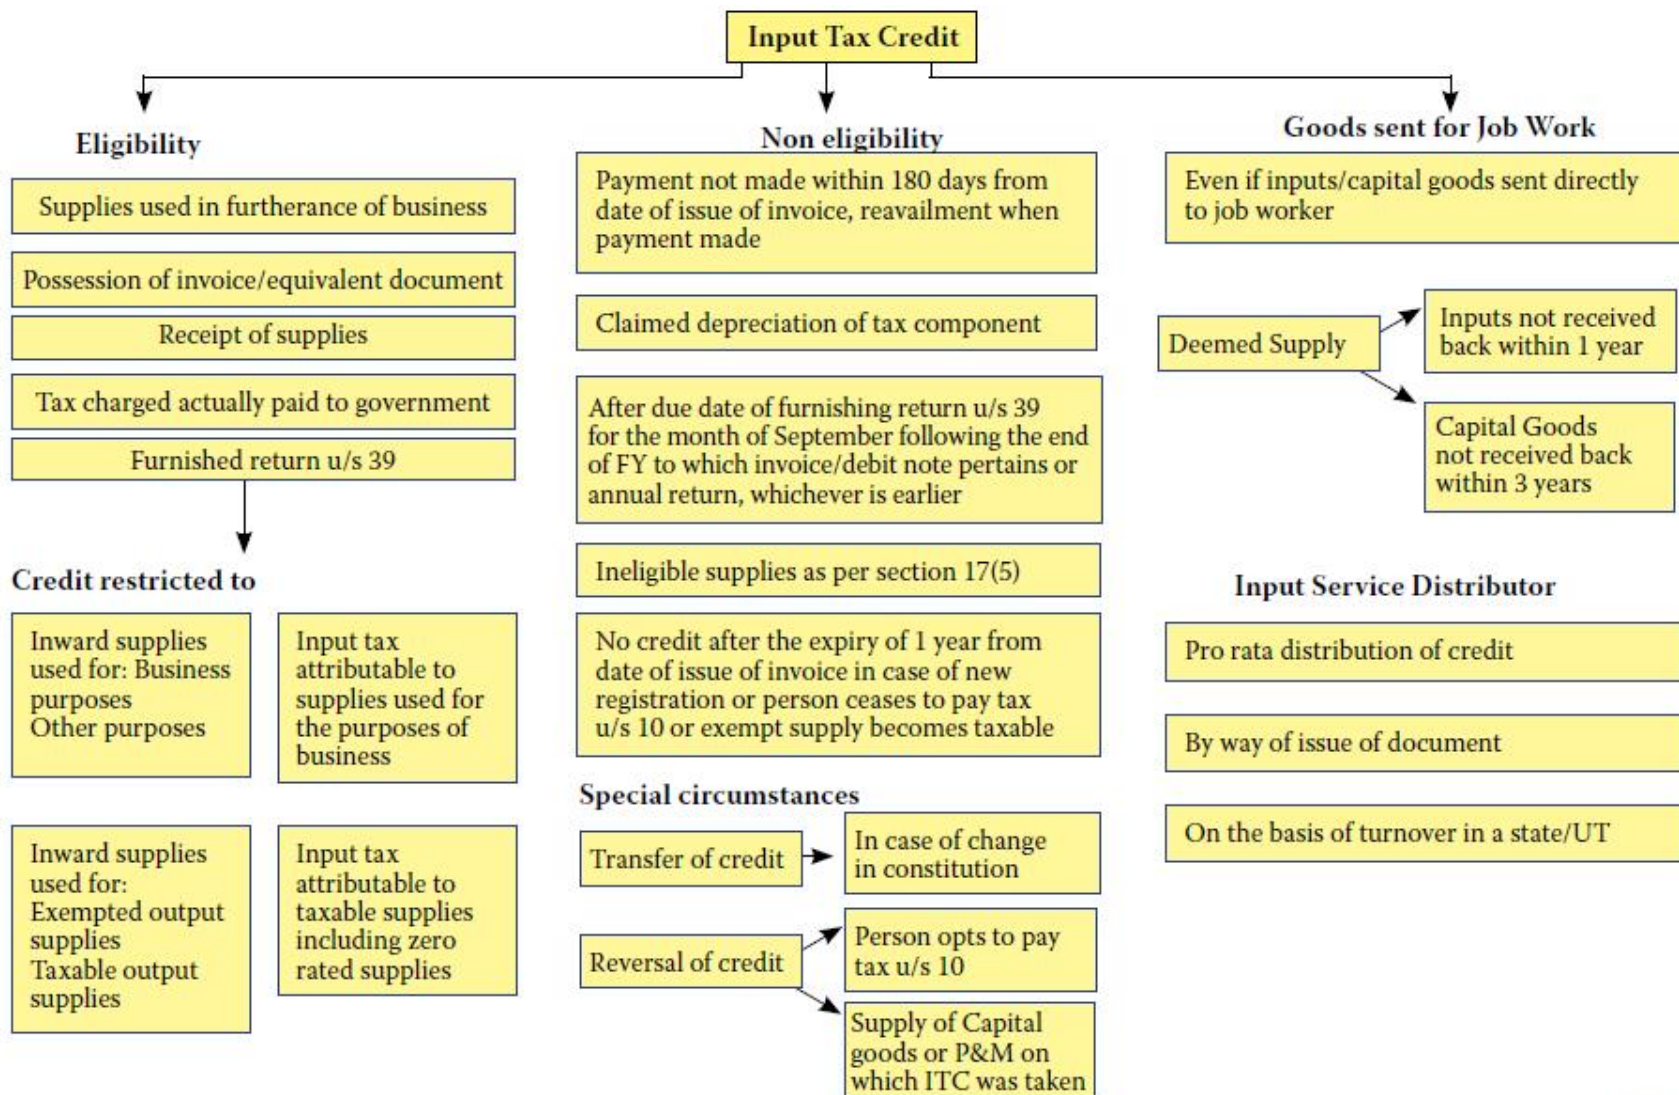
Input Tax Credit

Eligibility

Supplies used in furtherance of business

Possession of invoice/equivalent document

Receipt of supplies

Tax charged actually paid to government

Furnished return u/s 39

Credit restricted to

Inward supplies used for: Business purposes Other purposes

Input tax attributable to supplies used for the purposes of business

Inward supplies used for: Exempted output supplies Taxable output supplies

Input tax attributable to taxable supplies including zero rated supplies

Non eligibility

Payment not made within 180 days from date of issue of invoice, reavailment when payment made

Claimed depreciation of tax component

After due date of furnishing return u/s 39 for the month of September following the end of FY to which invoice/debit note pertains or annual return, whichever is earlier

Ineligible supplies as per section 17(5)

No credit after the expiry of 1 year from date of issue of invoice in case of new registration or person ceases to pay tax u/s 10 or exempt supply becomes taxable

Special circumstances

Transfer of credit

In case of change in constitution

Reversal of credit

Person opts to pay tax u/s 10

Supply of Capital goods or P&M on which ITC was taken

Goods sent for Job Work

Even if inputs/capital goods sent directly to job worker

Deemed Supply

Inputs not received back within 1 year

Capital Goods not received back within 3 years

Input Service Distributor

Pro rata distribution of credit

By way of issue of document

On the basis of turnover in a state/UT